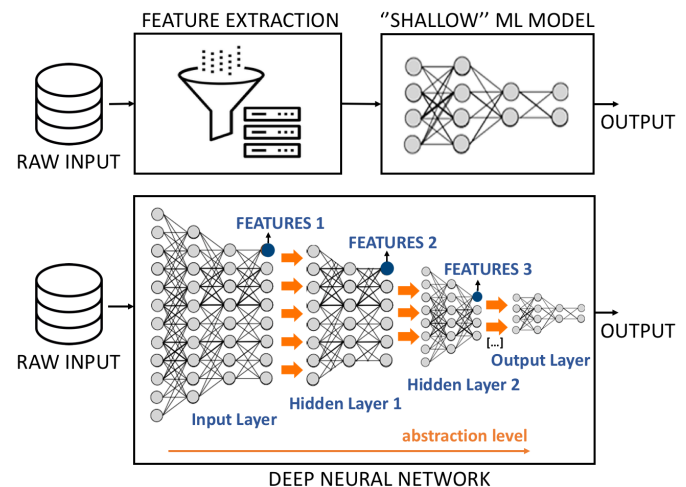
FEATURE EXTRACTION

''SHALLOW'' ML MODEL

RAW INPUT

OUTPUT

FEATURES 1

FEATURES 2

FEATURES 3

[...]

RAW INPUT

OUTPUT

Output Layer

Hidden Layer 2

Hidden Layer 1

Input Layer

abstraction level

DEEP NEURAL NETWORK